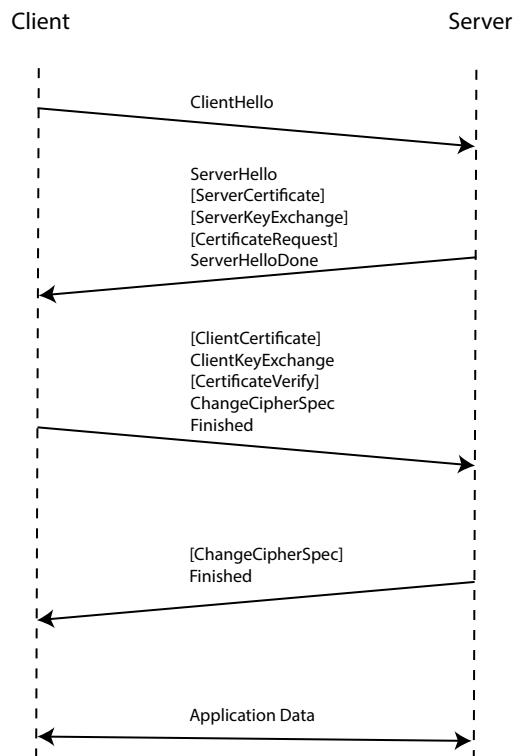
Client

Server

ClientHello

ServerHello
[ServerCertificate]
[ServerKeyExchange]
[CertificateRequest]
ServerHelloDone

[ClientCertificate]
ClientKeyExchange
[CertificateVerify]
ChangeCipherSpec
Finished

[ChangeCipherSpec]
Finished

Application Data